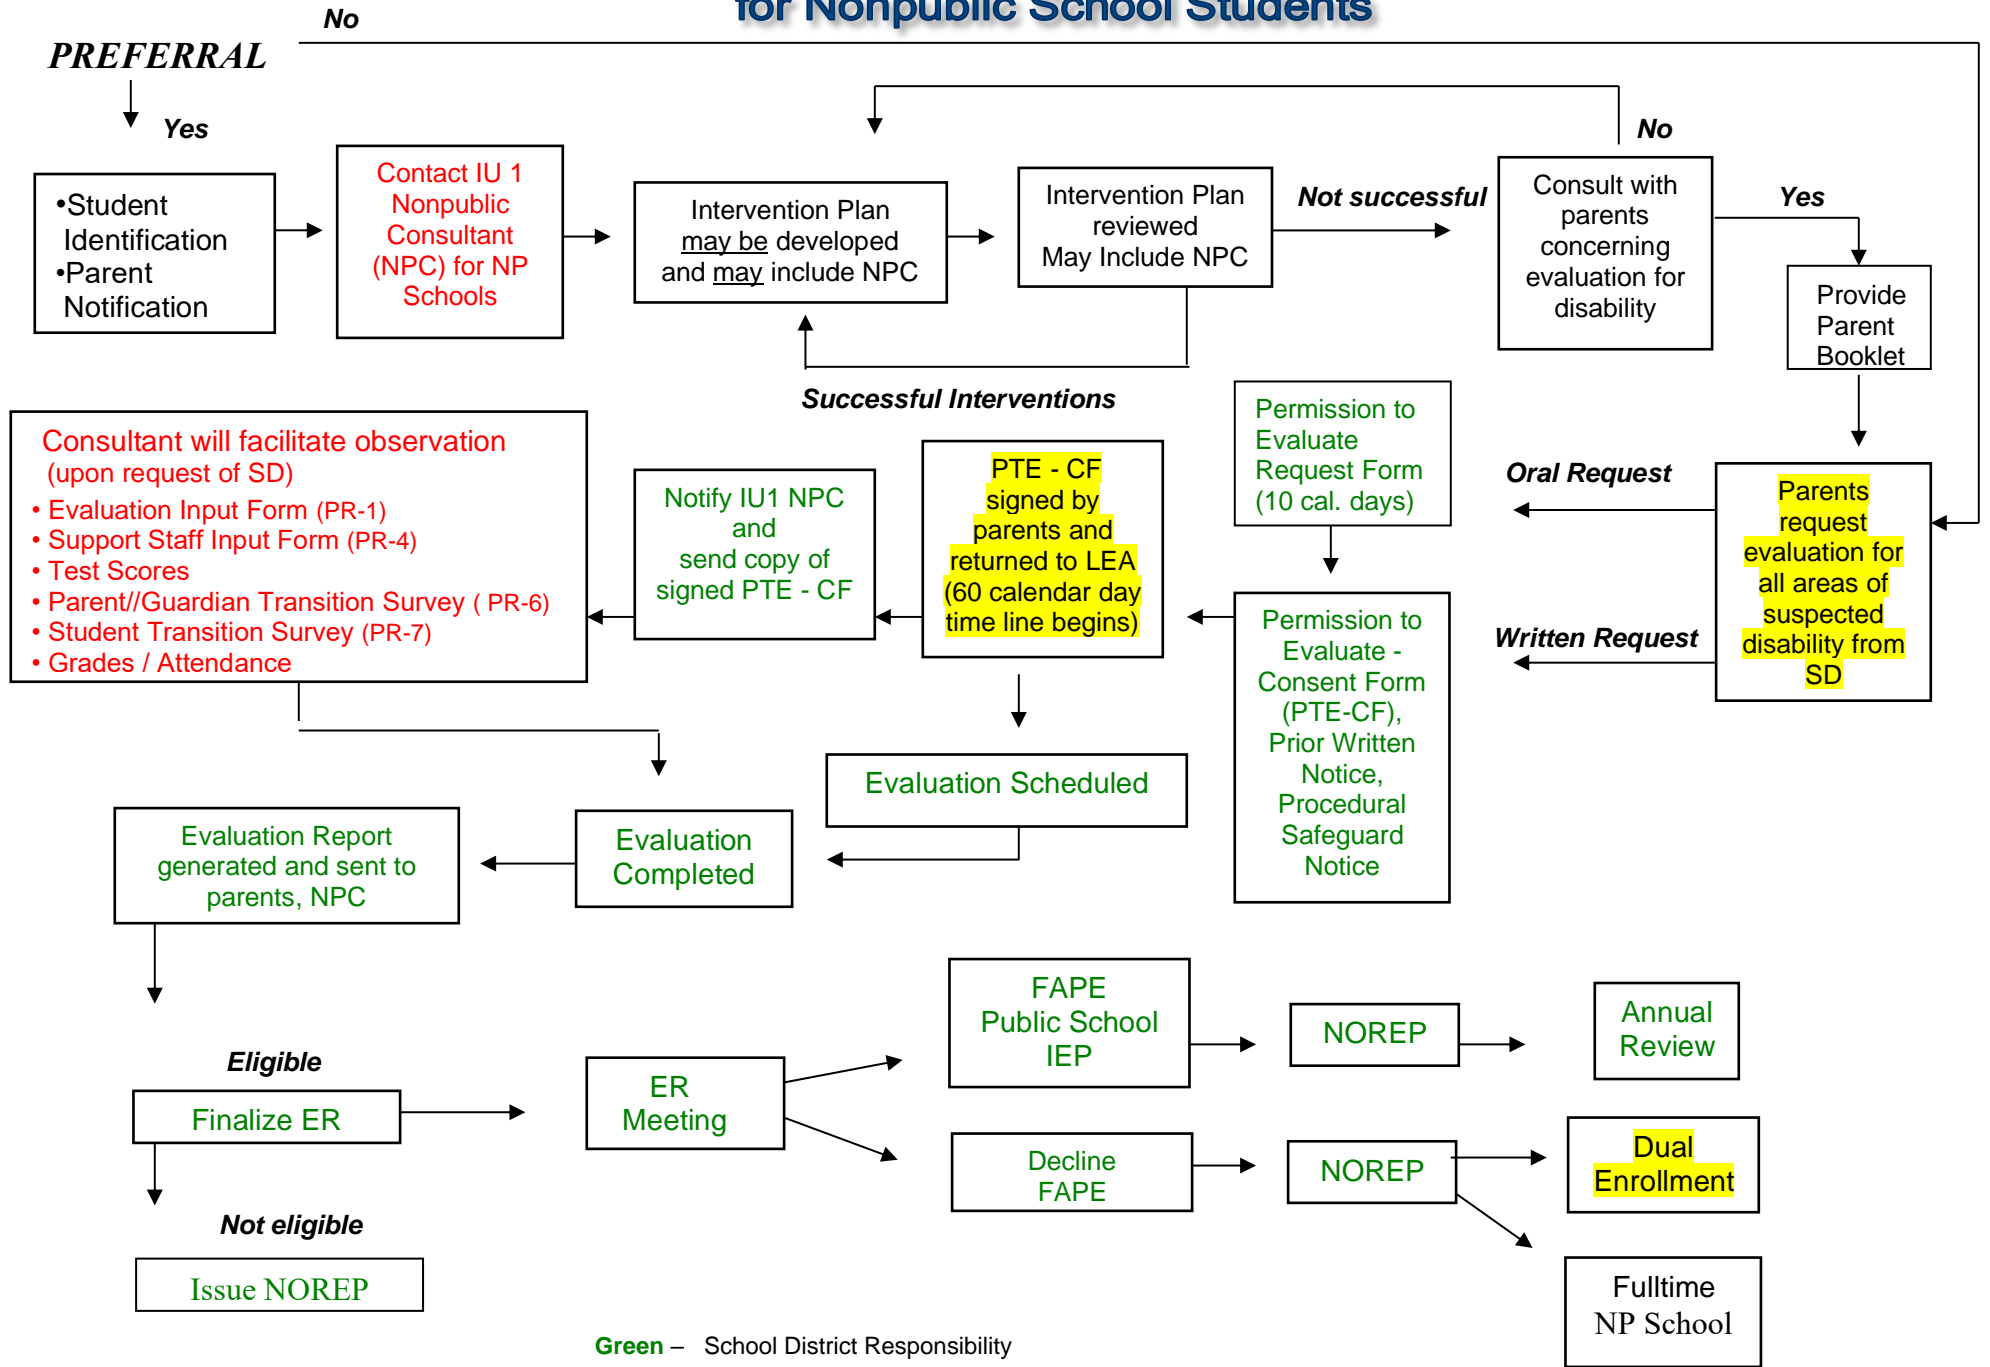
for Nonpublic School Students

No

PREFERRAL

Yes

•Student Identification
•Parent Notification

Contact IU 1 Nonpublic Consultant (NPC) for NP Schools

Intervention Plan may be developed and may include NPC

Intervention Plan reviewed May Include NPC

Not successful

No

Consult with parents concerning evaluation for disability

Yes

Provide Parent Booklet

Successful Interventions

Consultant will facilitate observation (upon request of SD)
• Evaluation Input Form (PR-1)
• Support Staff Input Form (PR-4)
• Test Scores
• Parent//Guardian Transition Survey ( PR-6)
• Student Transition Survey (PR-7)
• Grades / Attendance

Notify IU1 NPC and send copy of signed PTE - CF

PTE - CF signed by parents and returned to LEA (60 calendar day time line begins)

Permission to Evaluate Request Form (10 cal. days)

Oral Request

Parents request evaluation for all areas of suspected disability from SD

Permission to Evaluate - Consent Form (PTE-CF), Prior Written Notice, Procedural Safeguard Notice

Written Request

Evaluation Scheduled

Evaluation Report generated and sent to parents, NPC

Evaluation Completed

FAPE Public School IEP

NOREP

Annual Review

Eligible

Finalize ER

ER Meeting

Decline FAPE

NOREP

Dual Enrollment

Not eligible

Issue NOREP

Fulltime NP School

Green – School District Responsibility